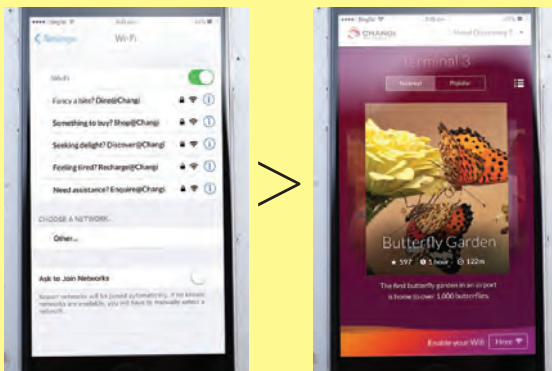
< Settings Wi-Fi

Wi-Fi

Fancy a bite? Dine@Changi

Something to buy? Shop@Changi

Seeking delight? Discover@Changi

Feeling tired? Recharge@Changi

Need assistance? Enquire@Changi

CHOOSE A NETWORK...

Other...

Ask to Join Networks

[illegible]

CHANGI

Terminal 3

Nearest Popular

Butterfly Garden

597 1 hour 122m

The first butterfly garden in an airport is home to over 1,000 butterflies.

Enable your Wifi Here